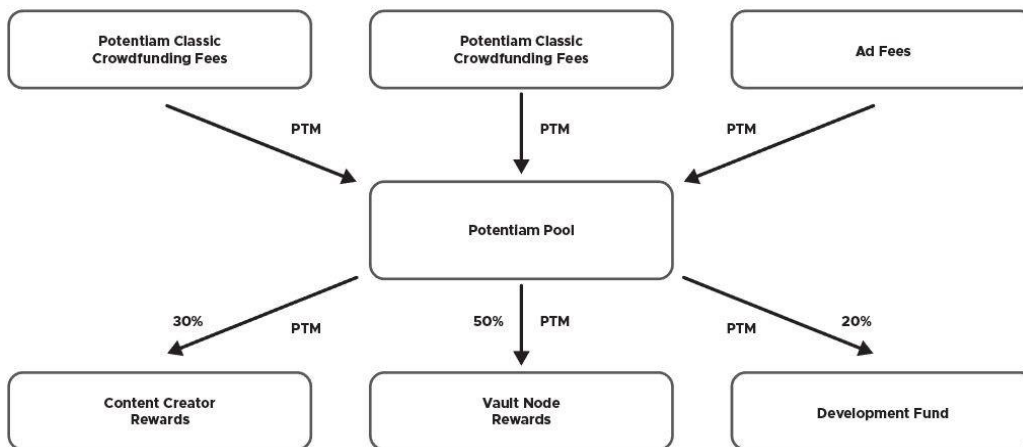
Potentiam Classic Crowdfunding Fees

Potentiam Classic Crowdfunding Fees

Ad Fees

PTM

PTM

PTM

Potentiam Pool

30%

PTM

50%

PTM

PTM

20%

Content Creator Rewards

Vault Node Rewards

Development Fund